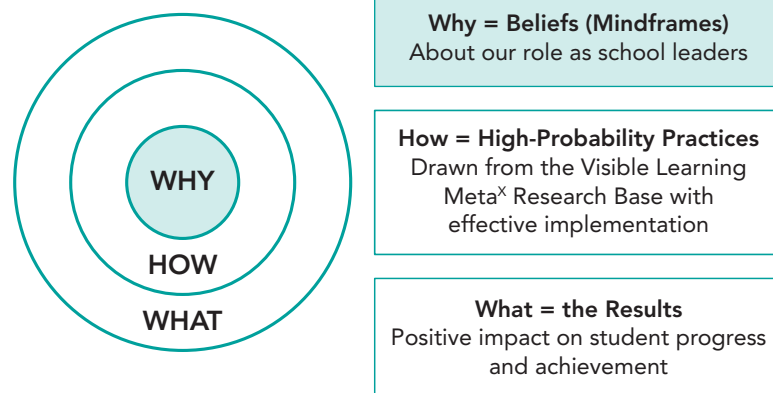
WHY
HOW
WHAT

Why = Beliefs (Mindframes)
About our role as school leaders

How = High-Probability Practices
Drawn from the Visible Learning Meta$^{X}$ Research Base with effective implementation

What = the Results
Positive impact on student progress and achievement